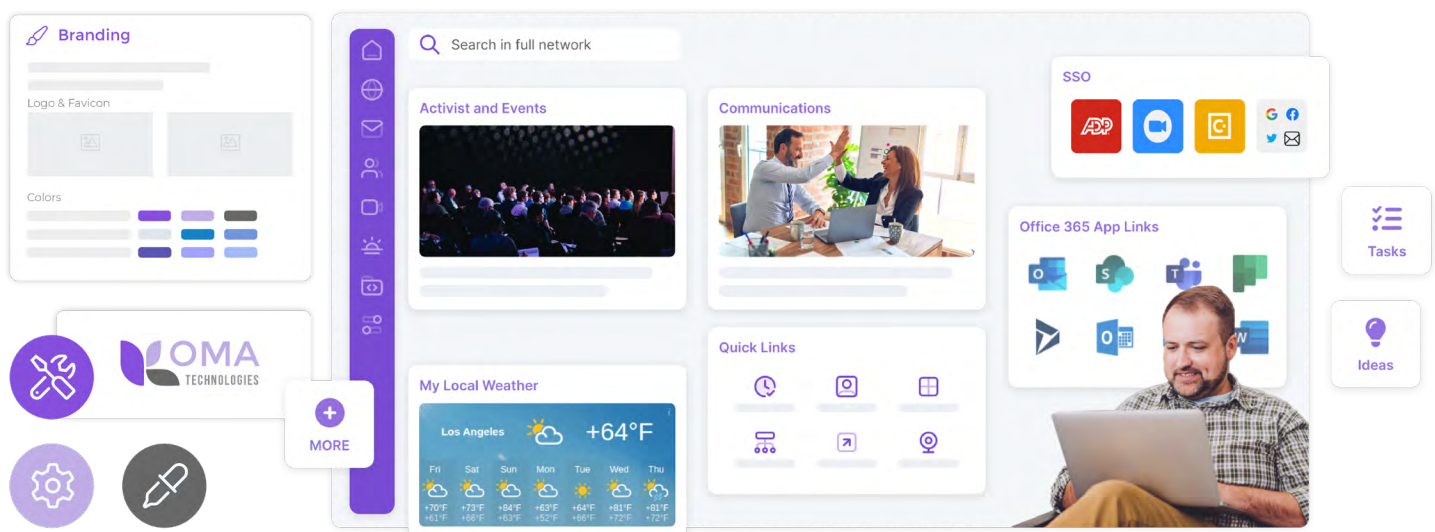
Branding

Logo & Favicon

Colors

OMA TECHNOLOGIES

MORE

Search in full network

Activist and Events

Communications

Quick Links

My Local Weather

Los Angeles +64°F

| Fri | Sat | Sun | Mon | Tue | Wed | Thu |
|---|---|---|---|---|---|---|
| +70°F | +73°F | +84°F | +63°F | +64°F | +81°F | +81°F |
| +61°F | +66°F | +63°F | +52°F | +66°F | +72°F | +72°F |

SSO

Office 365 App Links

Tasks

Ideas